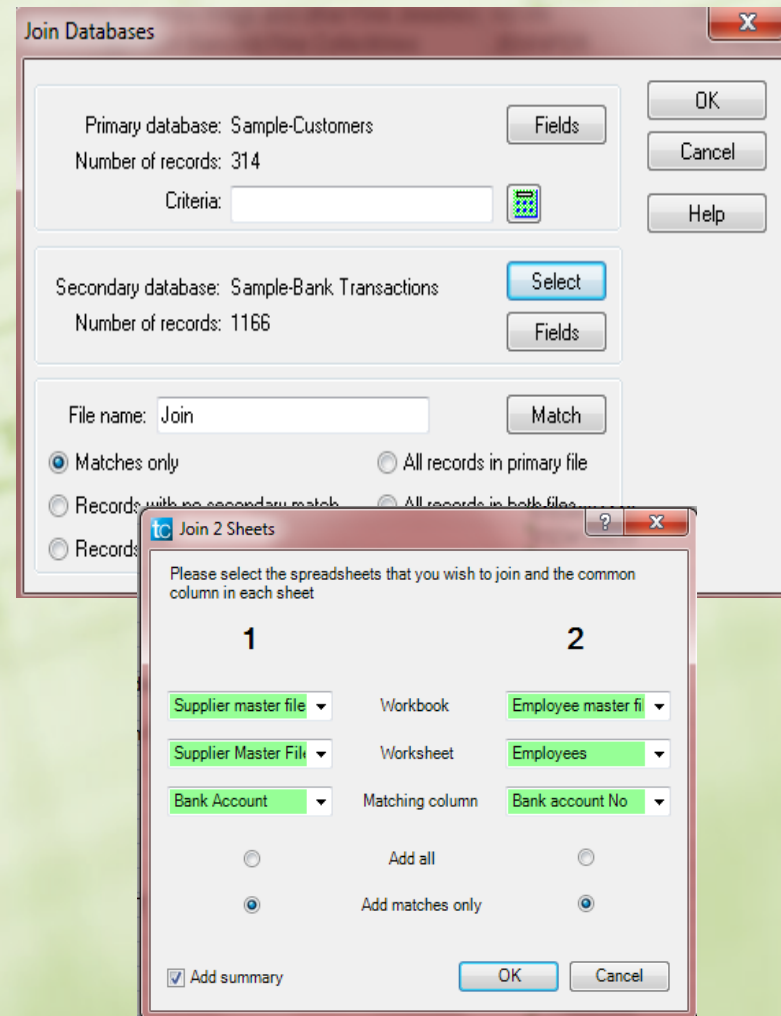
Join Databases

X

Primary database: Sample-Customers

Fields

Number of records: 314

Criteria:

OK

Cancel

Help

Secondary database: Sample-Bank Transactions

Select

Number of records: 1166

Fields

File name: Join

Match

Matches only

All records in primary file

Records with no secondary match

All records in both files

Records

tc Join 2 Sheets

?

X

Please select the spreadsheets that you wish to join and the common column in each sheet

1

2

Supplier master file

Workbook

Employee master fi

Supplier Master Fil

Worksheet

Employees

Bank Account

Matching column

Bank account No

Add all

Add matches only

Add summary

OK

Cancel